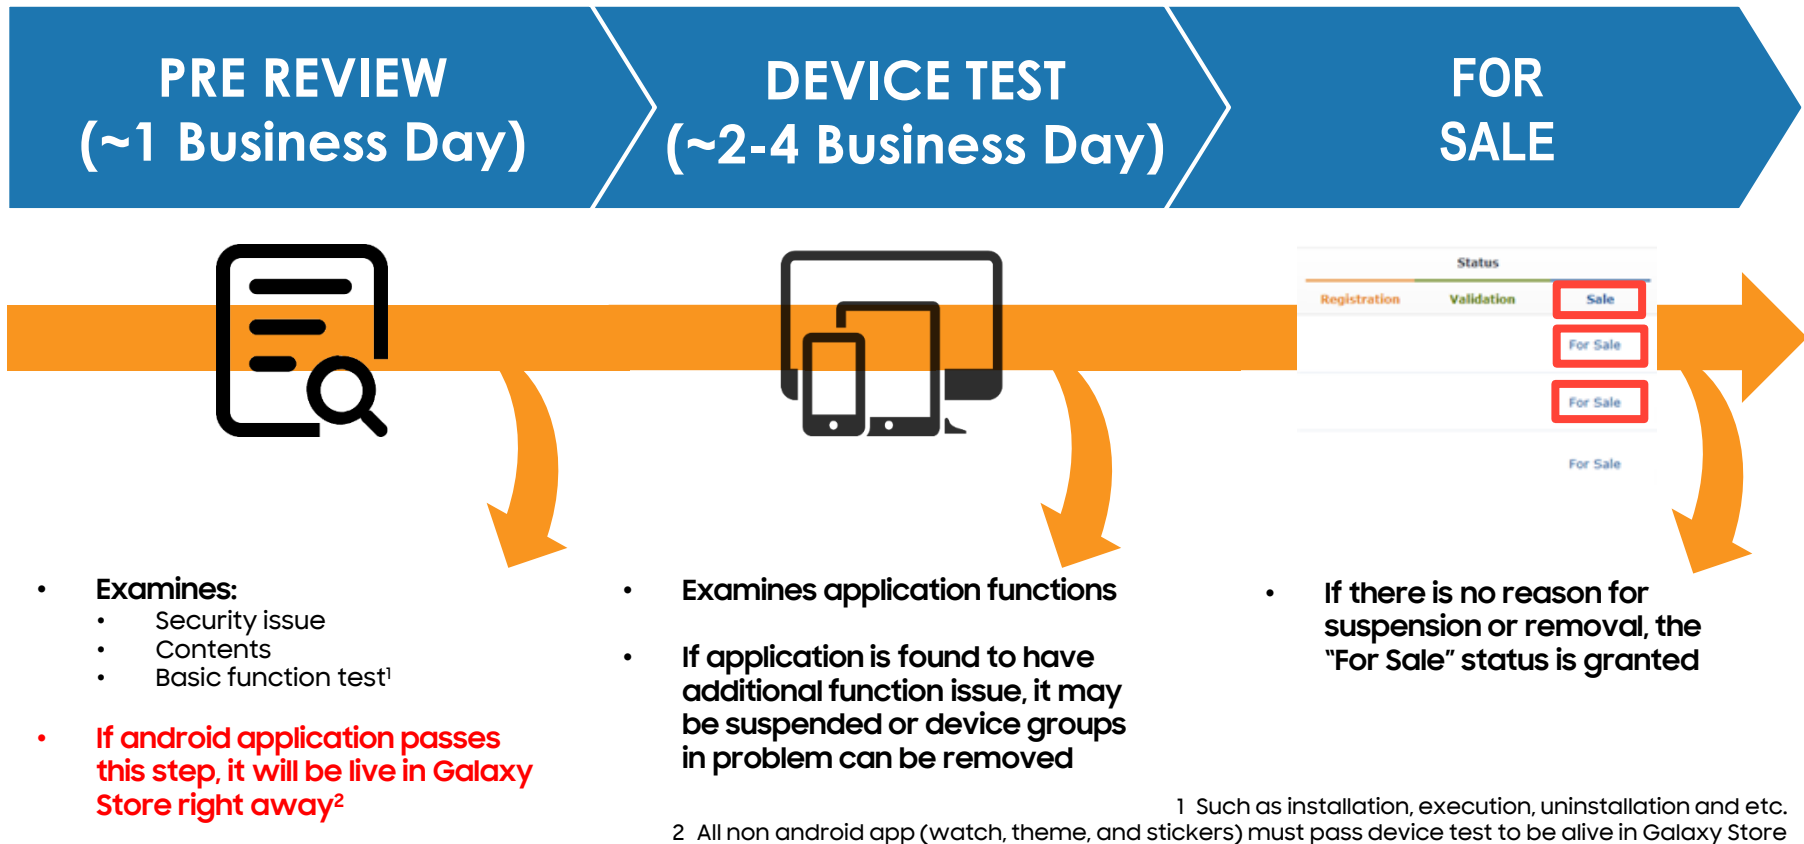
PRE REVIEW
(~1 Business Day)

DEVICE TEST
(~2-4 Business Day)

FOR
SALE

Status

Registration

Validation

Sale

For Sale

For Sale

For Sale

- Examines:
  - Security issue
  - Contents
  - Basic function test$^1$

- If android application passes this step, it will be live in Galaxy Store right away$^2$

- Examines application functions

- If application is found to have additional function issue, it may be suspended or device groups in problem can be removed

- If there is no reason for suspension or removal, the "For Sale" status is granted

1 Such as installation, execution, uninstallation and etc.
2 All non android app (watch, theme, and stickers) must pass device test to be alive in Galaxy Store